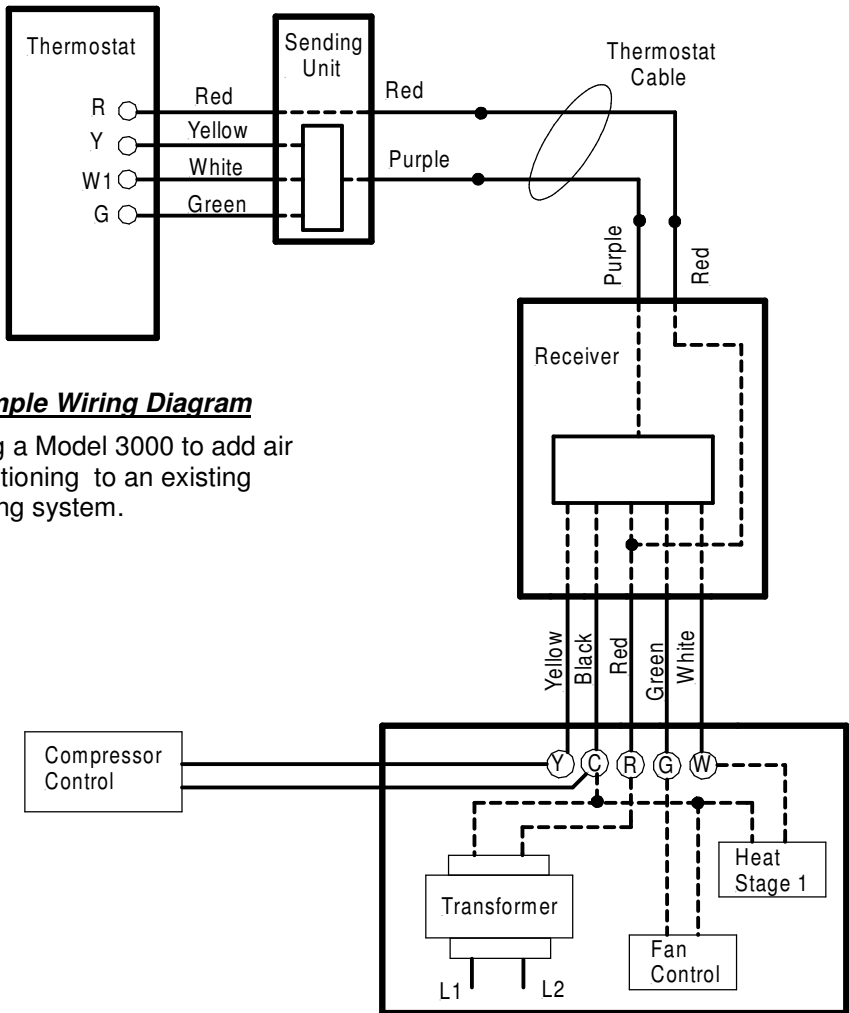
Thermostat

R
Y
W1
G

Sending Unit

Red
Yellow
White
Green

Red
Purple

Thermostat Cable

Purple
Red

Receiver

mple Wiring Diagram

g a Model 3000 to add air tioning to an existing ng system.

Yellow
Black
Red
Green
White

Compressor Control

Y
C
R
G
W

Heat Stage 1

Transformer

Fan Control

L1
L2